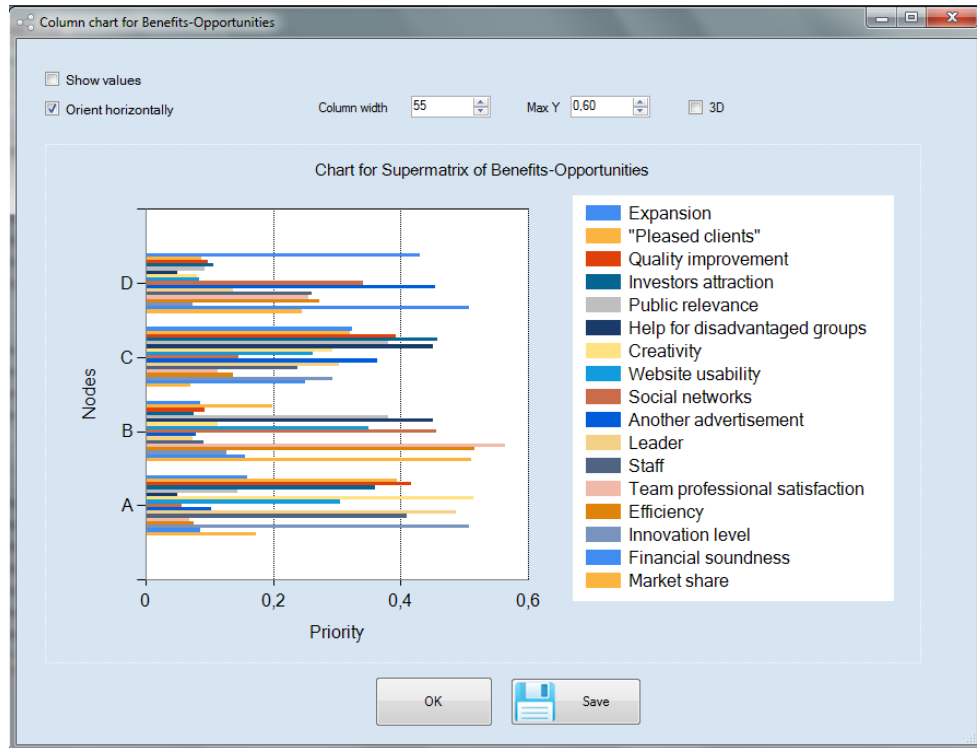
Column chart for Benefits-Opportunities

Show values

Orient horizontally

Column width 55

Max Y 0,60

3D

Chart for Supermatrix of Benefits-Opportunities

Nodes

D

C

B

A

0

0,2

0,4

0,6

Priority

Expansion
"Pleased clients"
Quality improvement
Investors attraction
Public relevance
Help for disadvantaged groups
Creativity
Website usability
Social networks
Another advertisement
Leader
Staff
Team professional satisfaction
Efficiency
Innovation level
Financial soundness
Market share

OK

Save